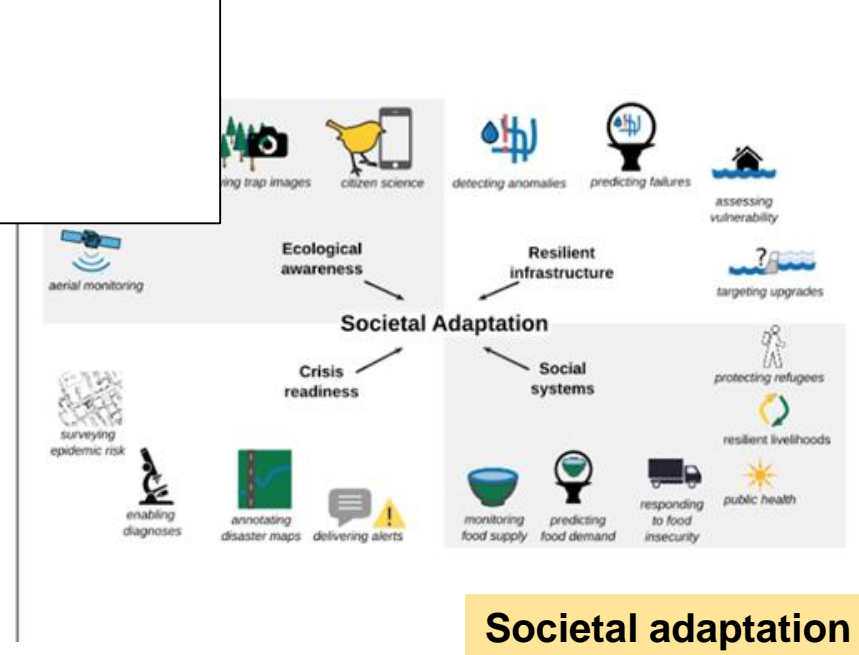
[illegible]ing trap images

citizen science

detecting anomalies

predicting failures

assessing vulnerability

aerial monitoring

Ecological awareness

Resilient infrastructure

targeting upgrades

Societal Adaptation

Crisis readiness

Social systems

protecting refugees

resilient livelihoods

surveying epidemic risk

public health

enabling diagnoses

annotating disaster maps

delivering alerts

monitoring food supply

predicting food demand

responding to food insecurity

Societal adaptation